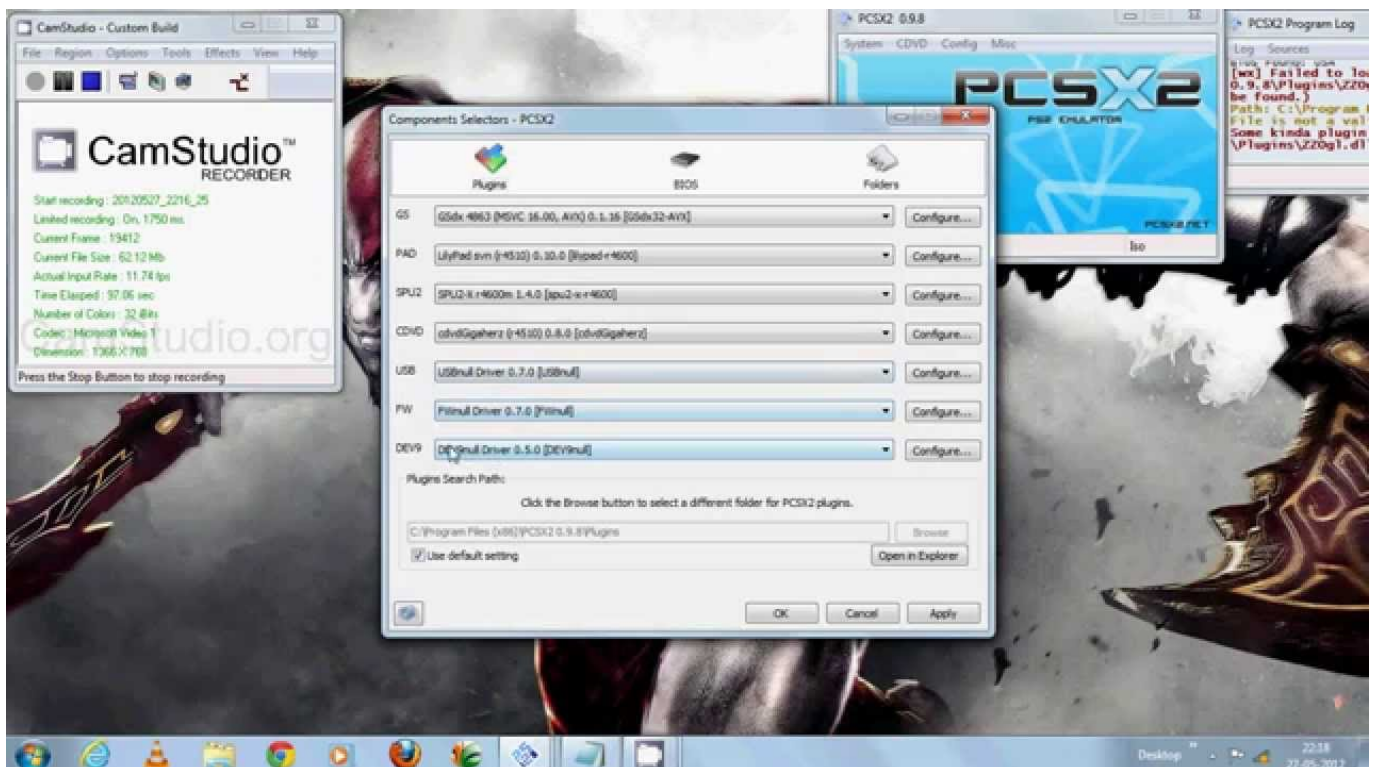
CamStudio - Custom Build

File Region Options Tools Effects View Help

CamStudio™ RECORDER

Start recording : 20120527_2216_25
Limited recording : On, 1750 ms
Current Frame : 19412
Current File Size : 62.12 Mb
Actual Input Rate : 11.74 fps
Time Elapsed : 97.06 sec
Number of Colors : 32 Bits
Codec : Microsoft Video 1
Dimension : 1366 X 768

CamStudio.org

Press the Stop Button to stop recording

PCSX2 0.9.8

System CDVD Config Misc

PCSX2

PS2 EMULATOR

PCSX2.NET

Iso

PCSX2 Program Log

Log Sources

[wx] Failed to lo
0.9.8\Plugins\ZZOg
be found.)
Path: C:\Program
File is not a val
Some kinda plugin
\Plugins\ZZOgl.dl

Components Selectors - PCSX2

Plugins | BIOS | Folders

GS | GSdx 4863 (MSVC 16.00, AVX) 0.1.16 [GSdx32-AVX] | Configure...
PAD | LilyPad svn (r4510) 0.10.0 [lilypad-r4600] | Configure...
SPU2 | SPU2-X r4600m 1.4.0 [spu2-x-r4600] | Configure...
CDVD | cdvdGigaherz (r4510) 0.8.0 [cdvdGigaherz] | Configure...
USB | USBnull Driver 0.7.0 [USBnull] | Configure...
FW | FWnull Driver 0.7.0 [FWnull] | Configure...
DEV9 | DEV9null Driver 0.5.0 [DEV9null] | Configure...

Plugins Search Path:

Click the Browse button to select a different folder for PCSX2 plugins.

C:\Program Files (x86)\PCSX2 0.9.8\Plugins | Browse

Use default setting | Open in Explorer

OK | Cancel | Apply

Desktop

22:18
27-05-2012